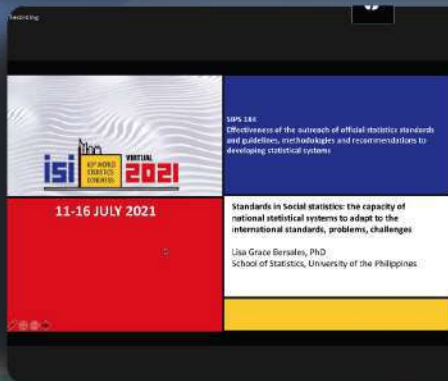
Recording

isi 63RD WORLD STATISTICS CONGRESS VIRTUAL 2021

11-16 JULY 2021

SIPS 144
Effectiveness of the outreach of official statistics standards and guidelines, methodologies and recommendations to developing statistical systems

Standards in Social statistics: the capacity of national statistical systems to adapt to the international standards, problems, challenges

Lisa Grace Bersales, PhD
School of Statistics, University of the Philippines